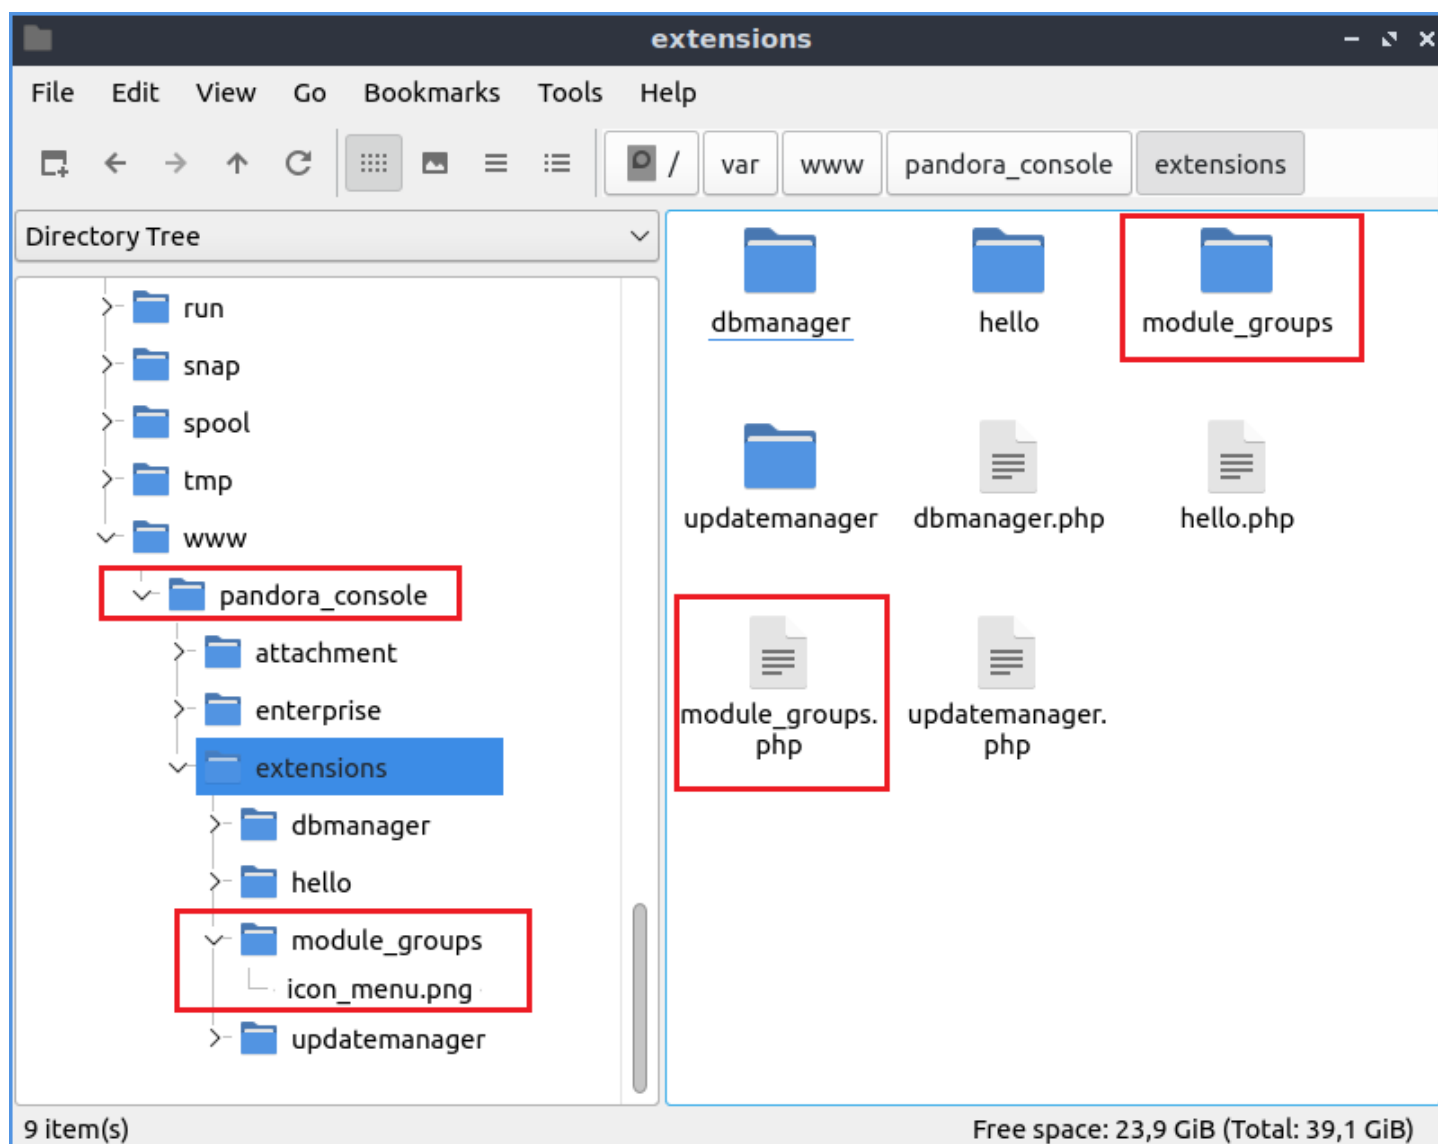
extensions

File Edit View Go Bookmarks Tools Help

/ var www pandora_console extensions

Directory Tree

run
snap
spool
tmp
www
pandora_console
attachment
enterprise
extensions
dbmanager
hello
module_groups
icon_menu.png
updatemanager

dbmanager
hello
module_groups
updatemanager
dbmanager.php
hello.php
module_groups.php
updatemanager.php

9 item(s)

Free space: 23,9 GiB (Total: 39,1 GiB)